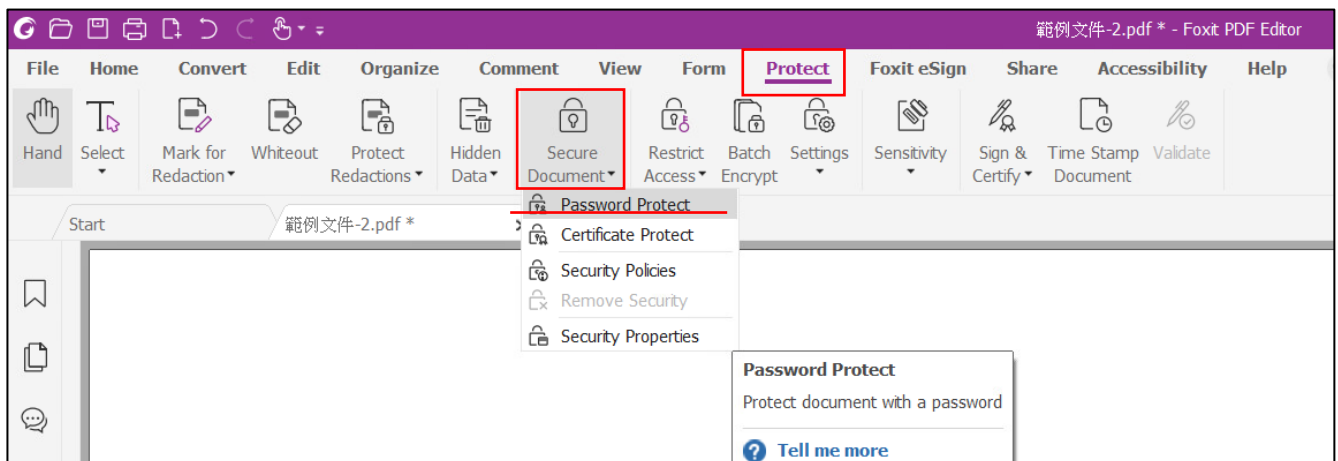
範例文件-2.pdf * - Foxit PDF Editor

File Home Convert Edit Organize Comment View Form Protect Foxit eSign Share Accessibility Help

Hand Select Mark for Redaction Whiteout Protect Redactions Hidden Data Secure Document Restrict Access Batch Encrypt Settings Sensitivity Sign & Certify Time Stamp Document Validate

Start 範例文件-2.pdf *

Password Protect
Certificate Protect
Security Policies
Remove Security
Security Properties

Password Protect
Protect document with a password
Tell me more